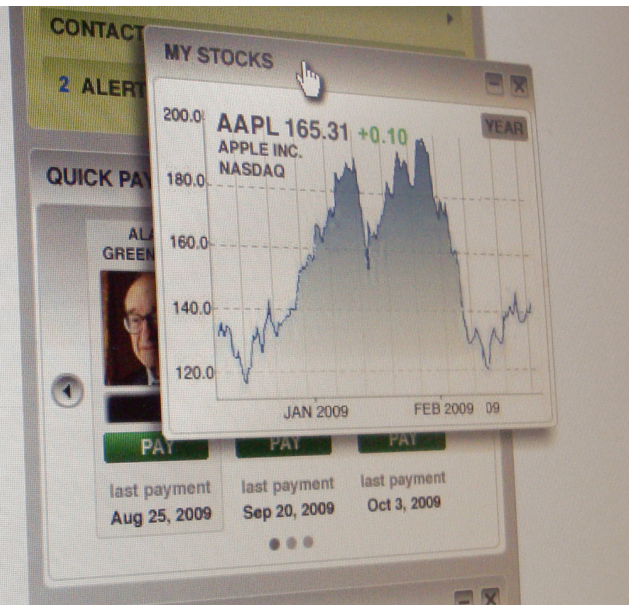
CONTACT

2 ALERT

QUICK PAY

ALA
GREEN

MY STOCKS

200.0

AAPL 165.31 +0.10

APPLE INC.

NASDAQ

YEAR

180.0

160.0

140.0

120.0

JAN 2009

FEB 2009

09

PAY

PAY

PAY

last payment
Aug 25, 2009

last payment
Sep 20, 2009

last payment
Oct 3, 2009